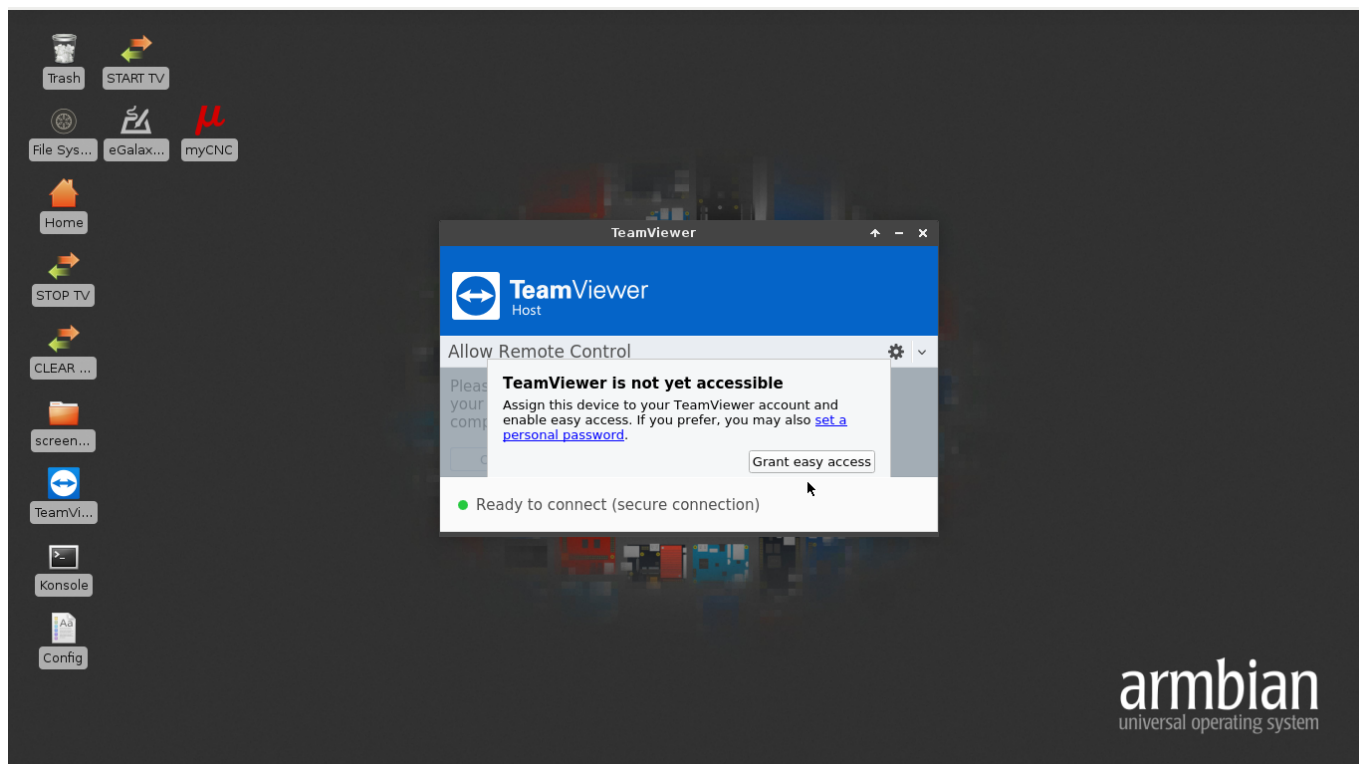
Trash
START TV
File Sys...
eGalax...
$\mu$
myCNC
Home
STOP TV
CLEAR ...
screen...
TeamVi...
Konsole
Config

TeamViewer

TeamViewer
Host

Allow Remote Control

Pleas
your
comp

TeamViewer is not yet accessible

Assign this device to your TeamViewer account and enable easy access. If you prefer, you may also set a personal password.

Grant easy access

Ready to connect (secure connection)

armbian
universal operating system